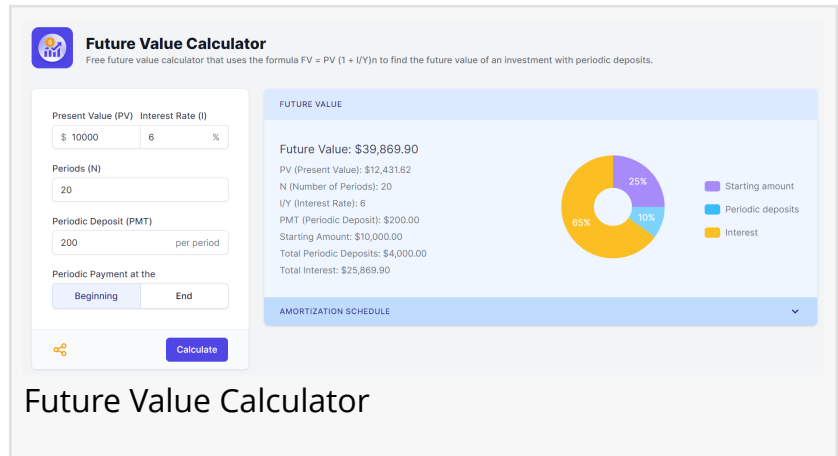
Future Value Calculator

Free future value calculator that uses the formula FV = PV (1 + I/Y)n to find the future value of an investment with periodic deposits.

Present Value (PV)
$ 10000

Interest Rate (I)
6 %

Periods (N)
20

Periodic Deposit (PMT)
200 per period

Periodic Payment at the
Beginning
End

Calculate

FUTURE VALUE

Future Value: $39,869.90
PV (Present Value): $12,431.62
N (Number of Periods): 20
I/Y (Interest Rate): 6
PMT (Periodic Deposit): $200.00
Starting Amount: $10,000.00
Total Periodic Deposits: $4,000.00
Total Interest: $25,869.90

25%
10%
65%

Starting amount
Periodic deposits
Interest

AMORTIZATION SCHEDULE

Future Value Calculator